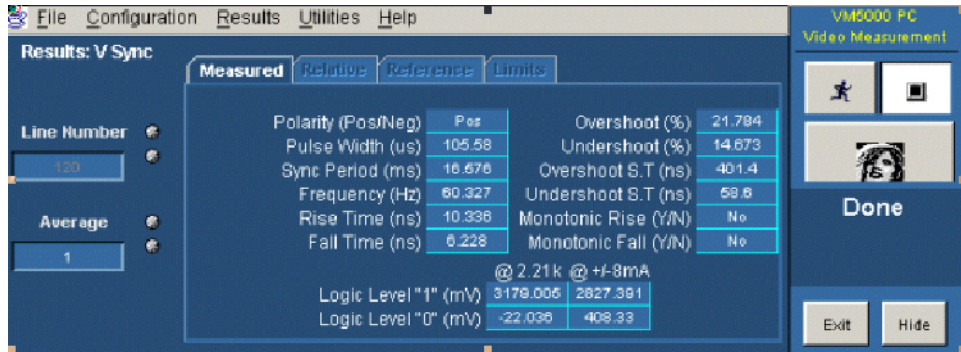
File Configuration Results Utilities Help

VM5000 PC Video Measurement

Results: V Sync

Measured Relative Reference Limits

Line Number

120

Average

1

| | | | |
|---|---|---|---|
| Polarity (Pos/Neg) | Pos | Overshoot (%) | 21.784 |
| Pulse Width (us) | 105.58 | Undershoot (%) | 14.673 |
| Sync Period (ms) | 16.676 | Overshoot S.T (ns) | 401.4 |
| Frequency (Hz) | 60.327 | Undershoot S.T (ns) | 58.8 |
| Rise Time (ns) | 10.336 | Monotonic Rise (Y/N) | No |
| Fall Time (ns) | 6.228 | Monotonic Fall (Y/N) | No |

| | @ 2.21k | @ +/-8mA |
|---|---|---|
| Logic Level "1" (mV) | 3179.006 | 2827.391 |
| Logic Level "0" (mV) | -22.036 | 408.33 |

Done

Exit Hide